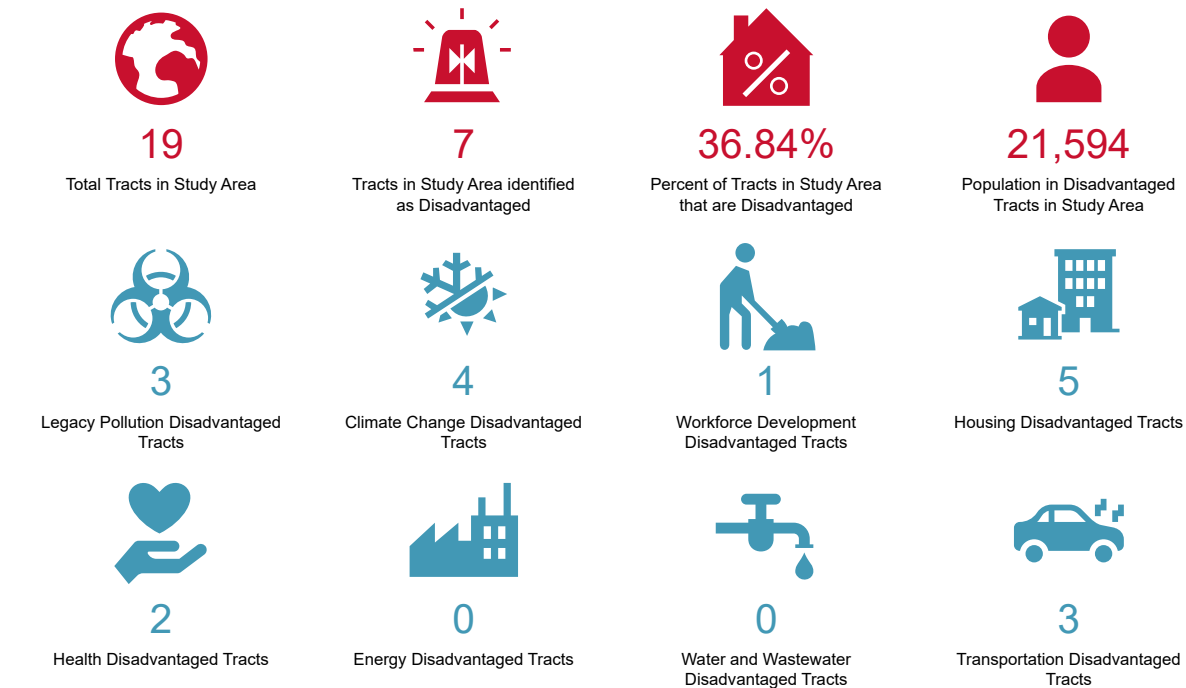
19
Total Tracts in Study Area

7
Tracts in Study Area identified as Disadvantaged

36.84%
Percent of Tracts in Study Area that are Disadvantaged

21,594
Population in Disadvantaged Tracts in Study Area

3
Legacy Pollution Disadvantaged Tracts

4
Climate Change Disadvantaged Tracts

1
Workforce Development Disadvantaged Tracts

5
Housing Disadvantaged Tracts

2
Health Disadvantaged Tracts

0
Energy Disadvantaged Tracts

0
Water and Wastewater Disadvantaged Tracts

3
Transportation Disadvantaged Tracts